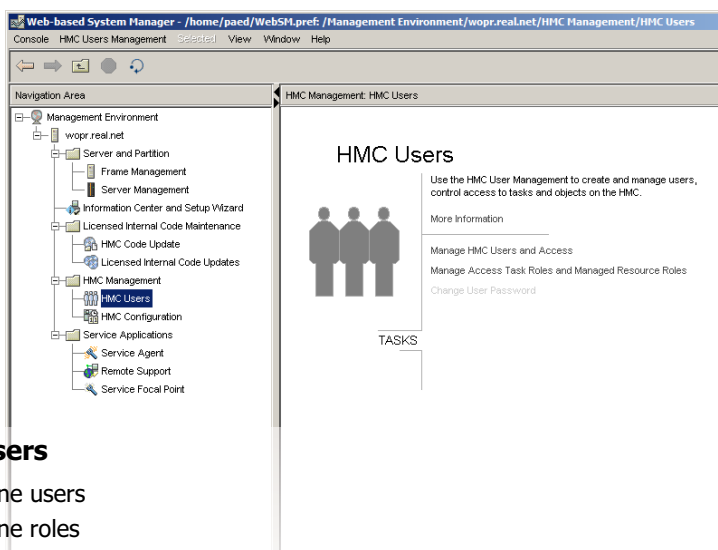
Web-based System Manager - /home/paed/WebSM.pref: /Management Environment/wopr.real.net/HMC Management/HMC Users

Console HMC Users Management Selected View Window Help

Navigation Area

Management Environment
wopr.real.net
Server and Partition
Frame Management
Server Management
Information Center and Setup Wizard
Licensed Internal Code Maintenance
HMC Code Update
Licensed Internal Code Updates
HMC Management
HMC Users
HMC Configuration
Service Applications
Service Agent
Remote Support
Service Focal Point

sers
ne users
ne roles

HMC Management: HMC Users

HMC Users

Use the HMC User Management to create and manage users, control access to tasks and objects on the HMC.

More Information

Manage HMC Users and Access

Manage Access Task Roles and Managed Resource Roles

Change User Password

TASKS